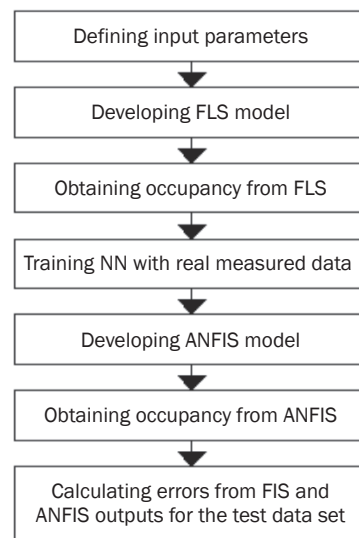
Defining input parameters

Developing FLS model

Obtaining occupancy from FLS

Training NN with real measured data

Developing ANFIS model

Obtaining occupancy from ANFIS

Calculating errors from FIS and ANFIS outputs for the test data set